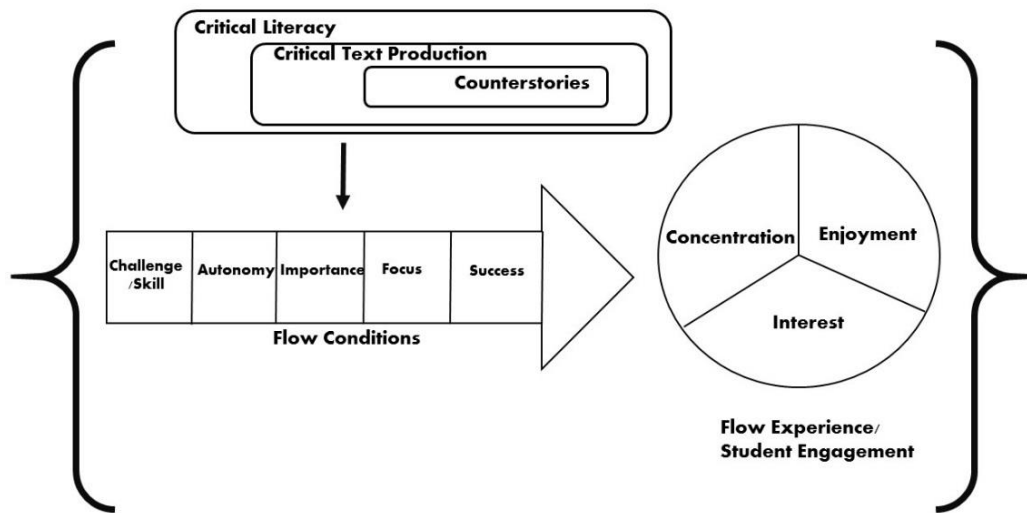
Critical Literacy

Critical Text Production

Counterstories

Challenge /Skill

Autonomy

Importance

Focus

Success

Flow Conditions

Concentration

Enjoyment

Interest

Flow Experience/ Student Engagement